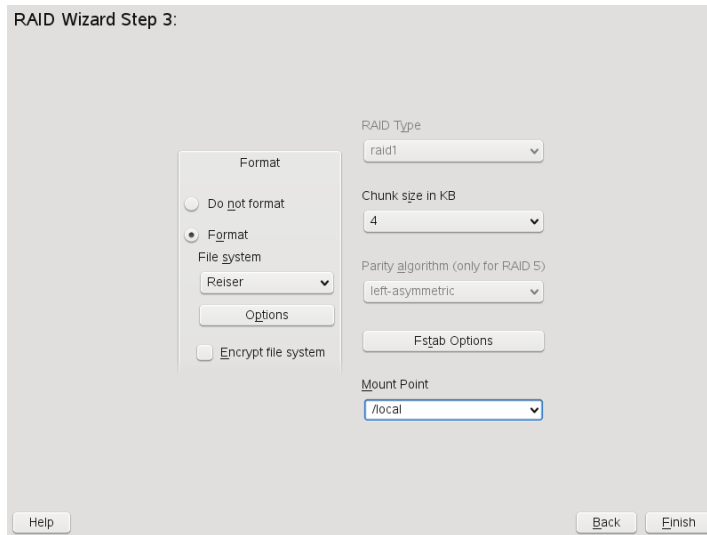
RAID Wizard Step 3:

Format

Do not format

Format

File system

Reiser

Options

Encrypt file system

RAID Type

raid1

Chunk size in KB

4

Parity algorithm (only for RAID 5)

left-asymmetric

Fstab Options

Mount Point

/local

Help

Back

Finish